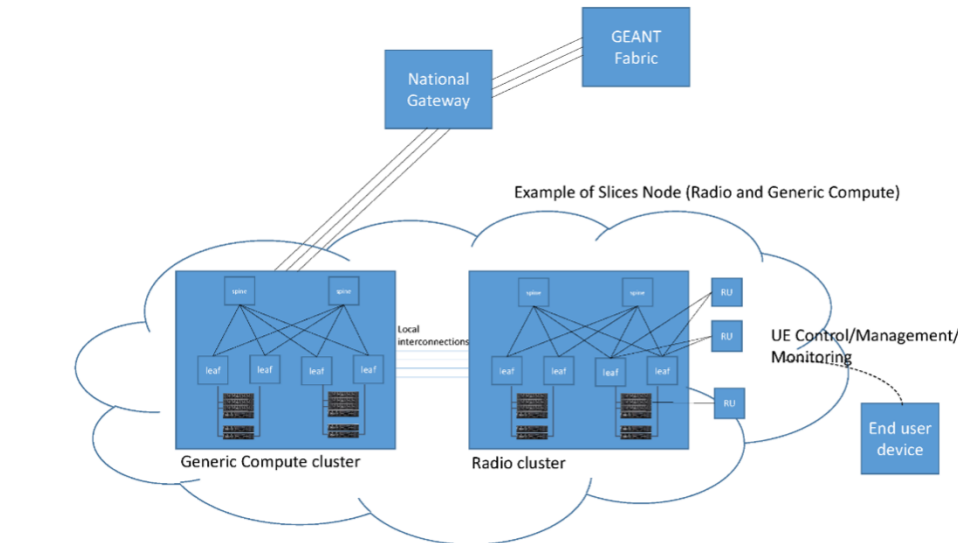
GEANT Fabric

National Gateway

Example of Slices Node (Radio and Generic Compute)

spine

spine

leaf

leaf

leaf

leaf

Local interconnections

spine

spine

RU

RU

leaf

leaf

leaf

leaf

RU

UE Control/Management/ Monitoring

End user device

Generic Compute cluster

Radio cluster